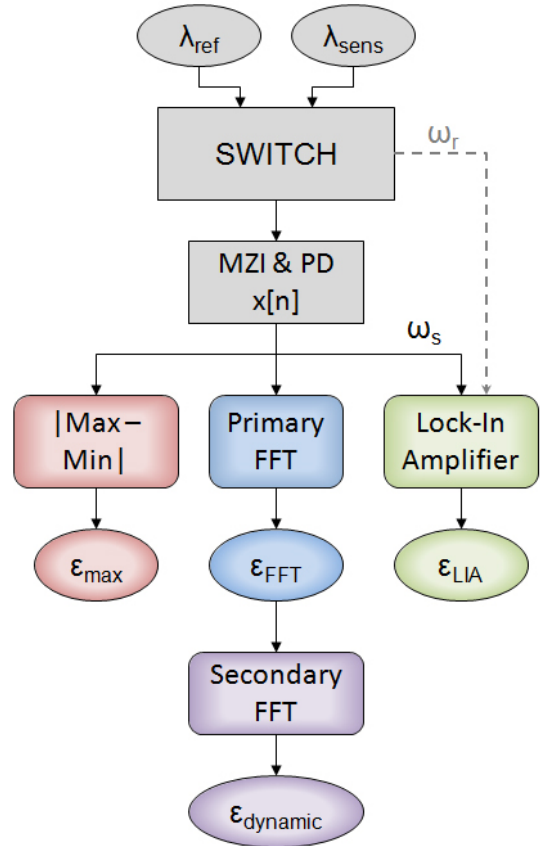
$\lambda_{ref}$

$\lambda_{sens}$

SWITCH

$\omega_r$

MZI & PD
x[n]

$\omega_s$

|Max – Min|

Primary FFT

Lock-In Amplifier

$\varepsilon_{max}$

$\varepsilon_{FFT}$

$\varepsilon_{LIA}$

Secondary FFT

$\varepsilon_{dynamic}$